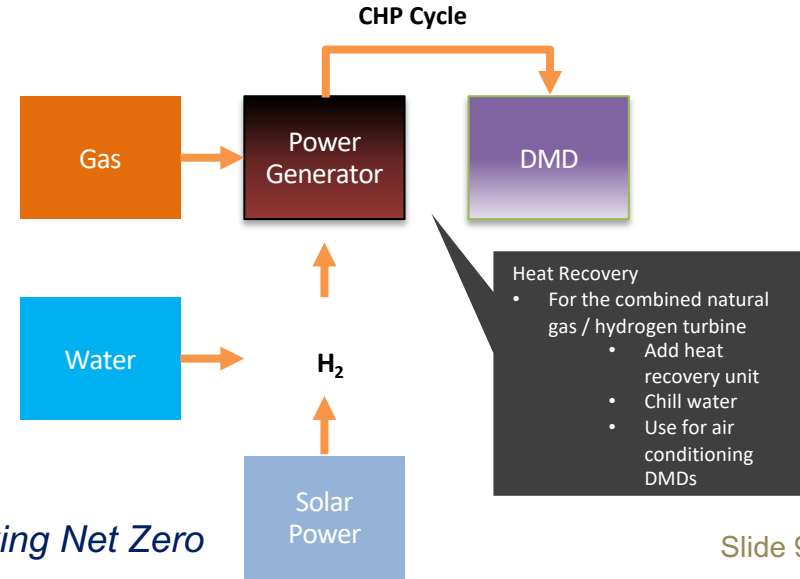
CHP Cycle

Gas

Power Generator

DMD

Water

$H_2$

Solar Power

Heat Recovery

- For the combined natural gas / hydrogen turbine
  - Add heat recovery unit
  - Chill water
  - Use for air conditioning DMDs

ing Net Zero

Slide 9